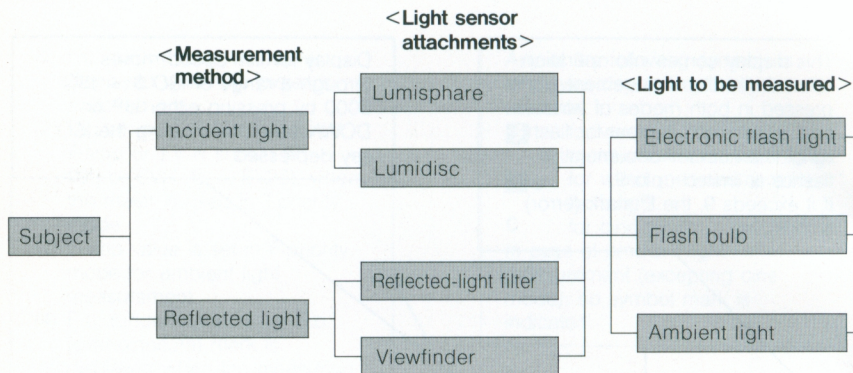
<Measurement method>

<Light sensor attachments>

<Light to be measured>

Subject

Incident light

Reflected light

Lumisphare

Lumidisc

Reflected-light filter

Viewfinder

Electronic flash light

Flash bulb

Ambient light